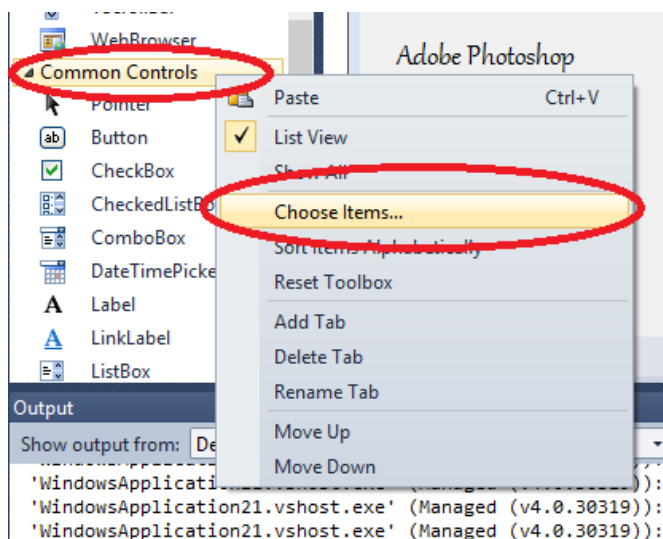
WebBrowser
Common Controls
Pointer
Button
CheckBox
CheckedListB
ComboBox
DateTimePicke
Label
LinkLabel
ListBox

Adobe Photoshop

Paste Ctrl+V
List View
Show All
Choose Items...
Sort Items Alphabetically
Reset Toolbox
Add Tab
Delete Tab
Rename Tab
Move Up
Move Down

Output
Show output from: De
'WindowsApplica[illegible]
'WindowsApplica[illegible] (Managed ([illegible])):
'WindowsApplication21.vshost.exe' (Managed (v4.0.30319)):
'WindowsApplication21.vshost.exe' (Managed (v4.0.30319)):